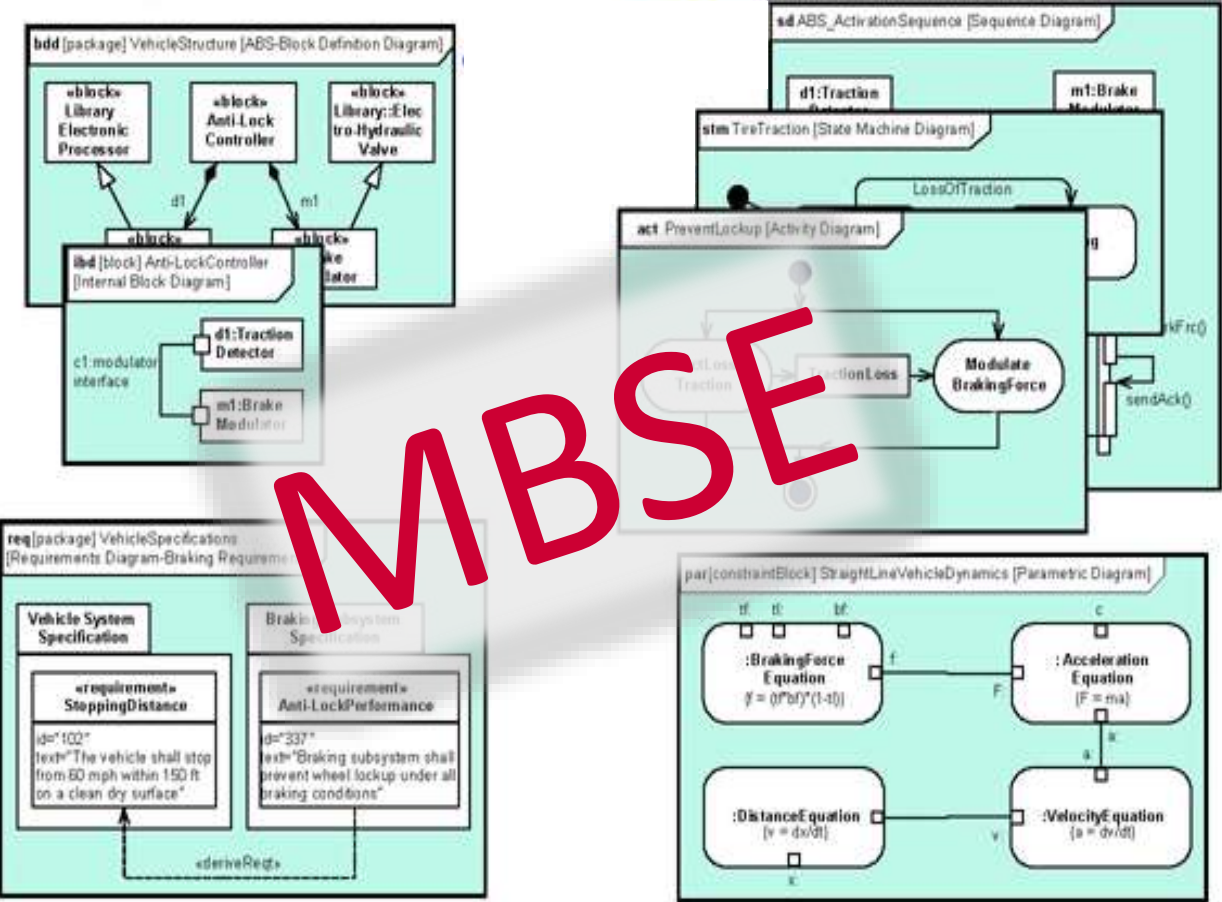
bdd [package] VehicleStructure [ABS-Block Definition Diagram]

«block» Library Electronic Processor

«block» Anti-Lock Controller

«block» Library::Electro-Hydraulic Valve

d1

m1

«block»

«block» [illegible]ke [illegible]ulator

ibd [block] Anti-LockController [Internal Block Diagram]

d1:Traction Detector

c1:modulator interface

m1:Brake Modulator

sd ABS_ActivationSequence [Sequence Diagram]

d1:Traction Detector

m1:Brake Modulator

stm TireTraction [State Machine Diagram]

LossOfTraction

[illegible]g

act PreventLockup [Activity Diagram]

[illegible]tLoss Traction

TractionLoss

Modulate BrakingForce

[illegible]rkFrc()

sendAck()

MBSE

req [package] VehicleSpecifications [Requirements Diagram-Braking Requireme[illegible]

Vehicle System Specification

Braking Subsystem Specification

«requirement» StoppingDistance

id="102"
text="The vehicle shall stop from 60 mph within 150 ft on a clean dry surface"

«requirement» Anti-LockPerformance

id="337"
text="Braking subsystem shall prevent wheel lockup under all braking conditions"

«deriveReqt»

par [constraintBlock] StraightLineVehicleDynamics [Parametric Diagram]

tf: tl: bf: c

:BrakingForce Equation
{f = (tf*bf)*(1-tl)}

f

F

: Acceleration Equation
{F = ma}

a

a

:DistanceEquation
{v = dx/dt}

:VelocityEquation
{a = dv/dt}

v

x